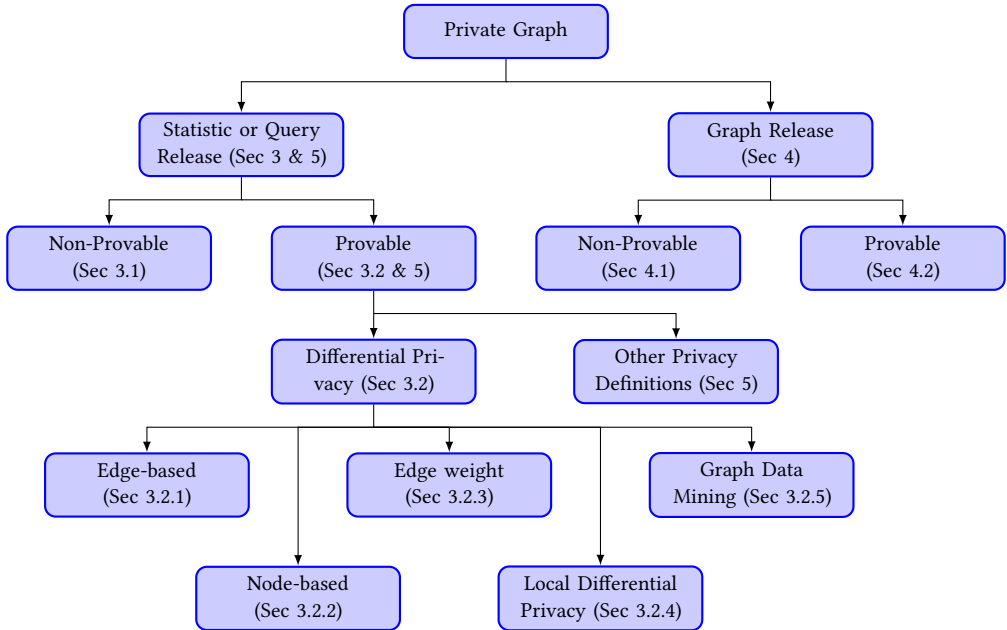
Private Graph

Statistic or Query Release (Sec 3 & 5)

Graph Release (Sec 4)

Non-Provable (Sec 3.1)

Provable (Sec 3.2 & 5)

Non-Provable (Sec 4.1)

Provable (Sec 4.2)

Differential Privacy (Sec 3.2)

Other Privacy Definitions (Sec 5)

Edge-based (Sec 3.2.1)

Edge weight (Sec 3.2.3)

Graph Data Mining (Sec 3.2.5)

Node-based (Sec 3.2.2)

Local Differential Privacy (Sec 3.2.4)